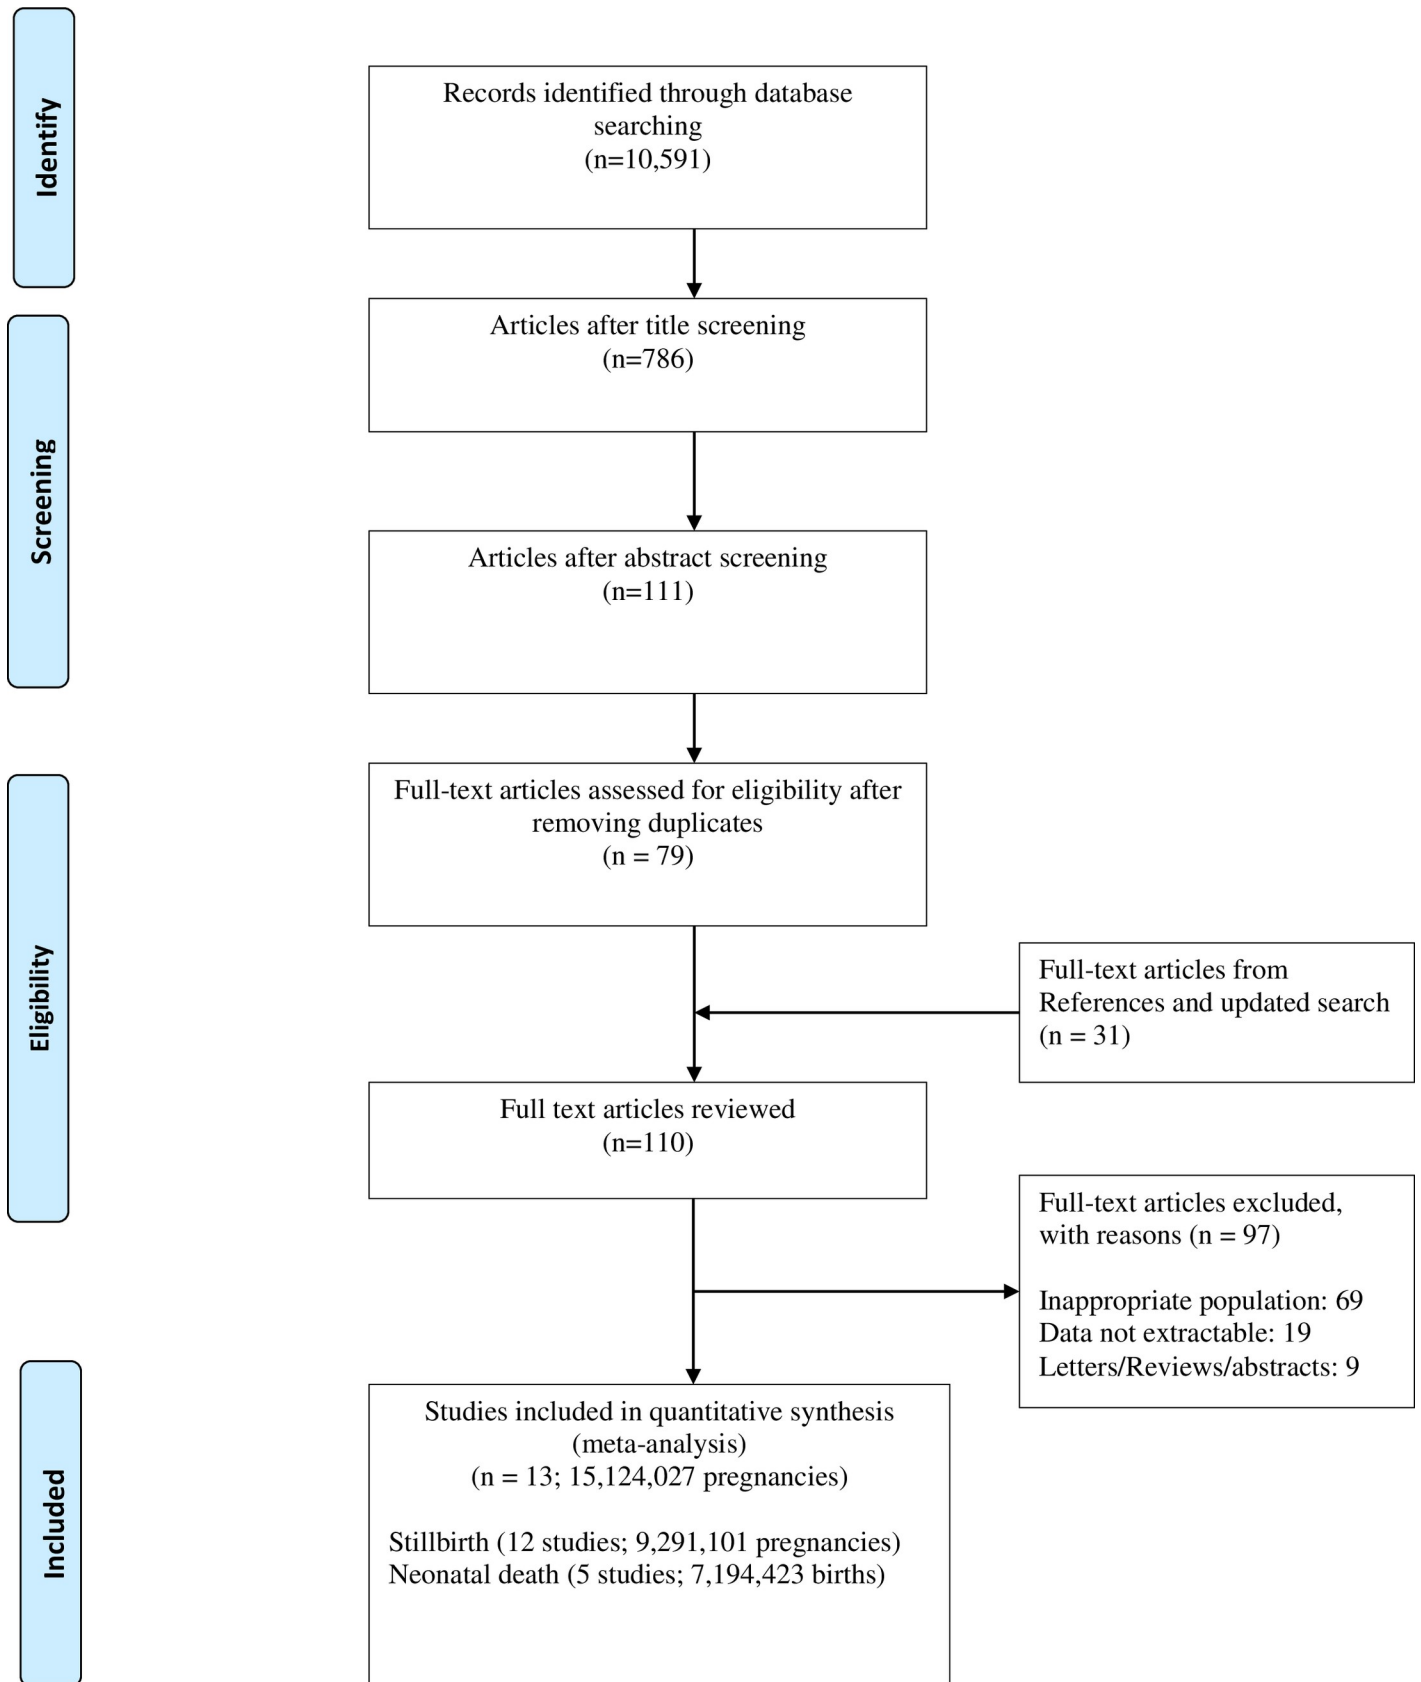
Identify

Records identified through database searching
(n=10,591)

Screening

Articles after title screening
(n=786)

Articles after abstract screening
(n=111)

Eligibility

Full-text articles assessed for eligibility after removing duplicates
(n = 79)

Full-text articles from References and updated search
(n = 31)

Full text articles reviewed
(n=110)

Full-text articles excluded, with reasons (n = 97)

Inappropriate population: 69
Data not extractable: 19
Letters/Reviews/abstracts: 9

Included

Studies included in quantitative synthesis
(meta-analysis)
(n = 13; 15,124,027 pregnancies)

Stillbirth (12 studies; 9,291,101 pregnancies)
Neonatal death (5 studies; 7,194,423 births)